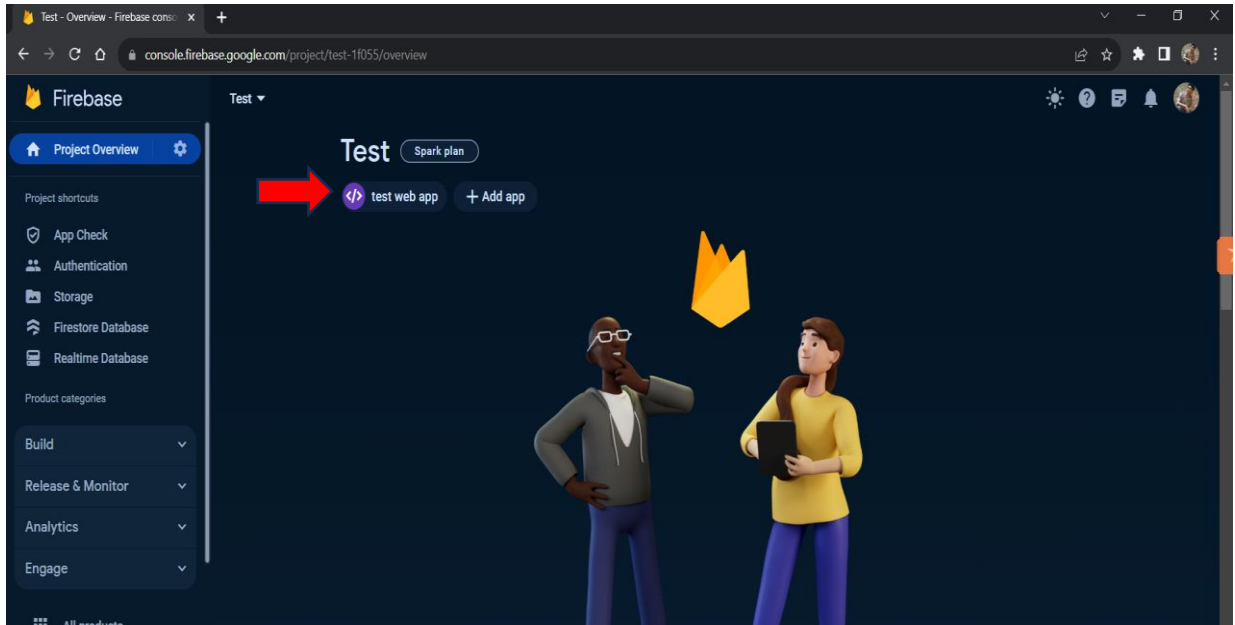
Test - Overview - Firebase conso

console.firebase.google.com/project/test-1f055/overview

Firebase

Test

Project Overview

Project shortcuts

App Check

Authentication

Storage

Firestore Database

Realtime Database

Product categories

Build

Release & Monitor

Analytics

Engage

All products

Test Spark plan

test web app

+ Add app